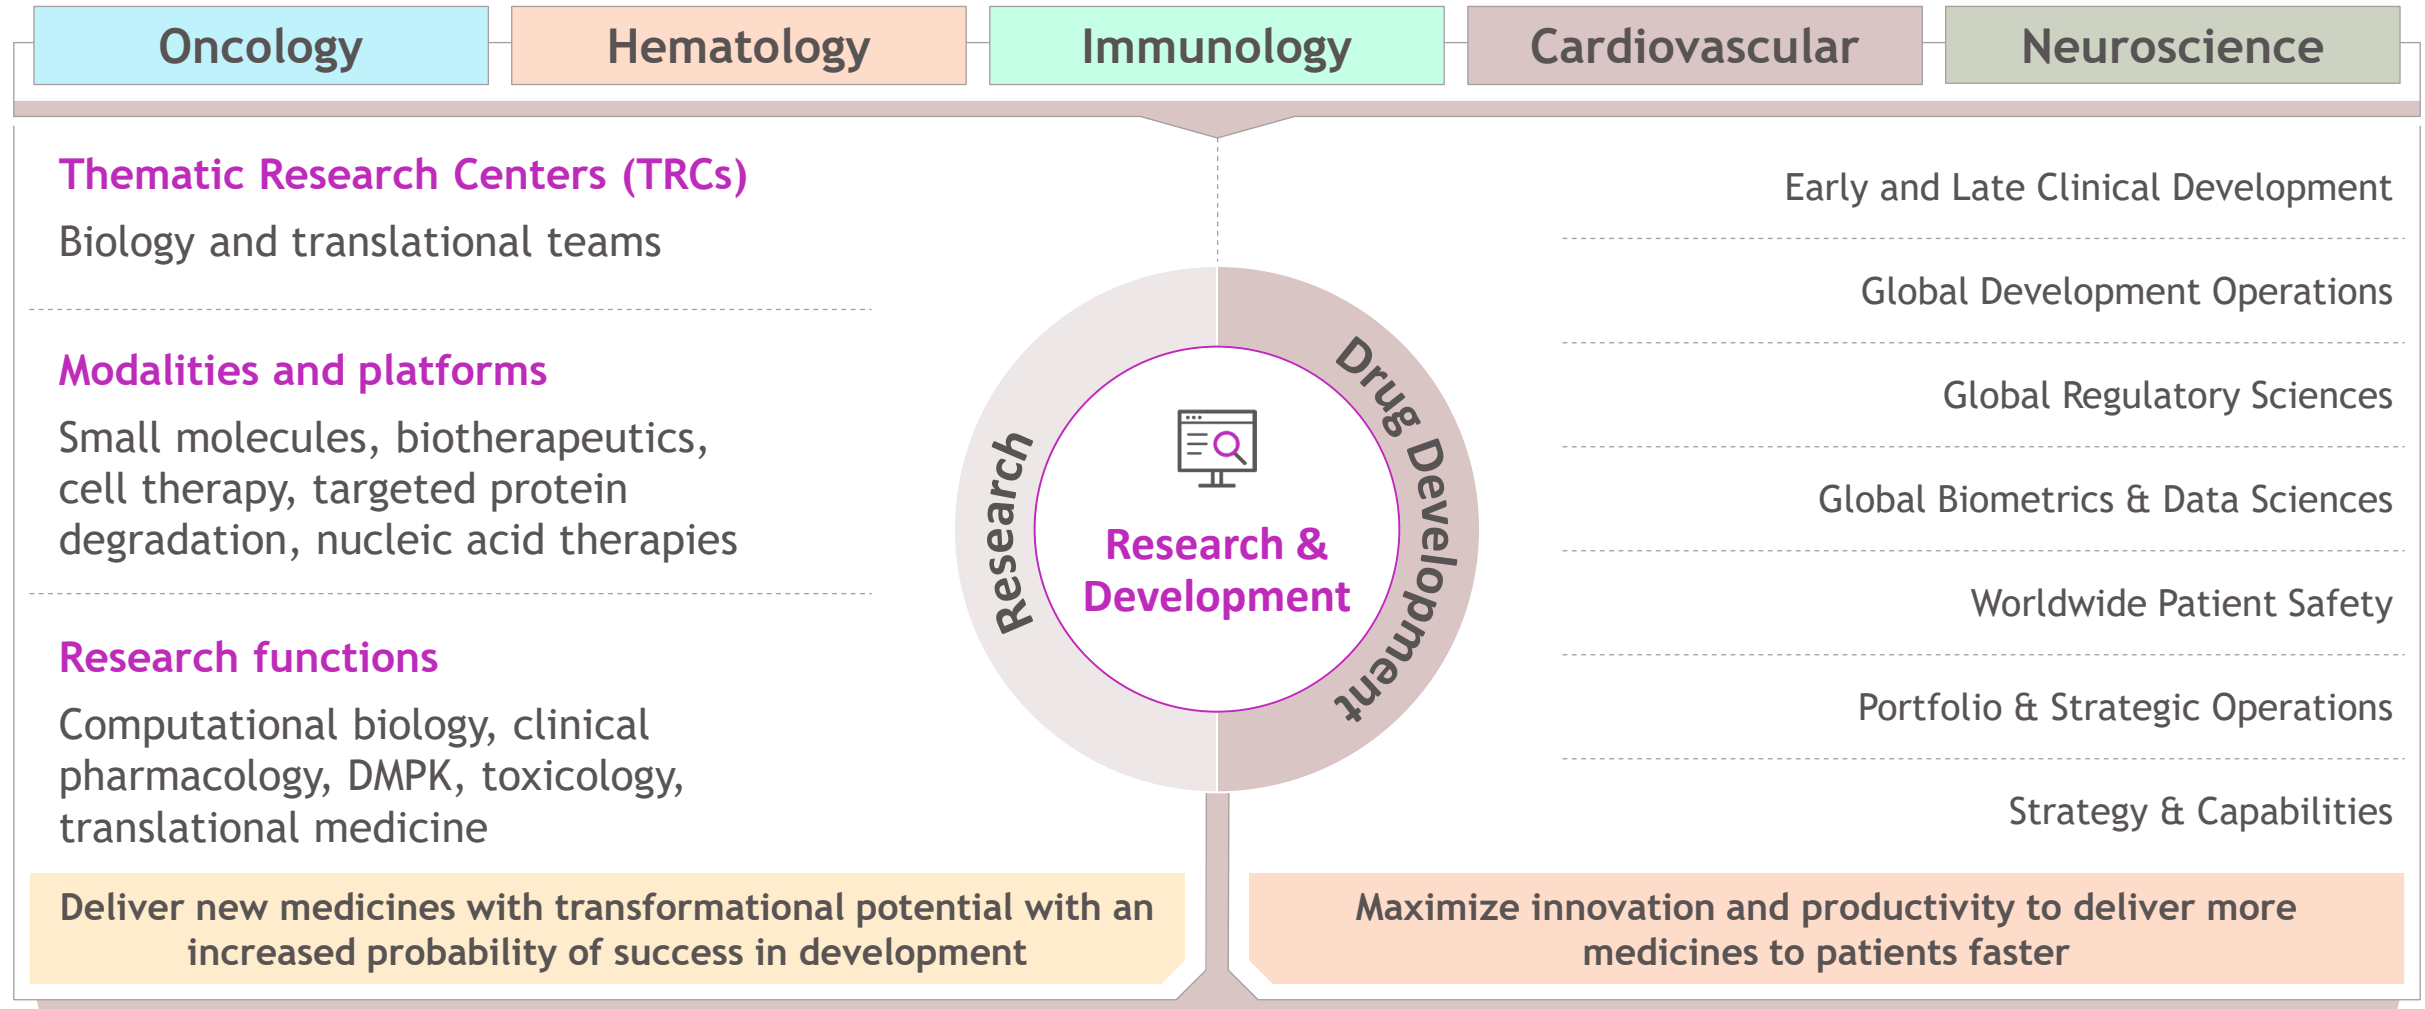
Oncology | Hematology | Immunology | Cardiovascular | Neuroscience

Thematic Research Centers (TRCs)

Biology and translational teams

Modalities and platforms

Small molecules, biotherapeutics, cell therapy, targeted protein degradation, nucleic acid therapies

Research functions

Computational biology, clinical pharmacology, DMPK, toxicology, translational medicine

Research

Research & Development

Drug Development

Early and Late Clinical Development

Global Development Operations

Global Regulatory Sciences

Global Biometrics & Data Sciences

Worldwide Patient Safety

Portfolio & Strategic Operations

Strategy & Capabilities

Deliver new medicines with transformational potential with an increased probability of success in development

Maximize innovation and productivity to deliver more medicines to patients faster